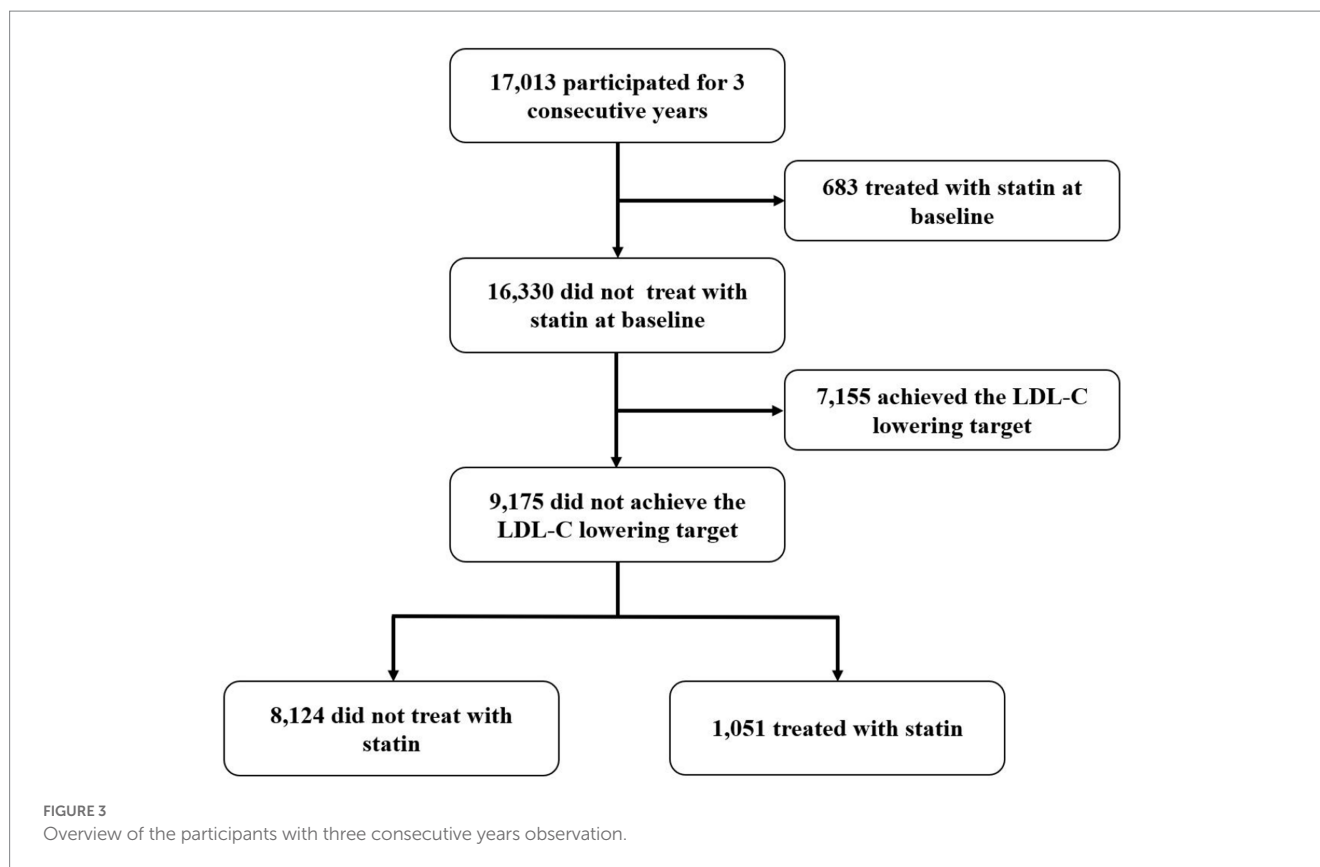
17,013 participated for 3 consecutive years

683 treated with statin at baseline

16,330 did not treat with statin at baseline

7,155 achieved the LDL-C lowering target

9,175 did not achieve the LDL-C lowering target

8,124 did not treat with statin

1,051 treated with statin

FIGURE 3
Overview of the participants with three consecutive years observation.